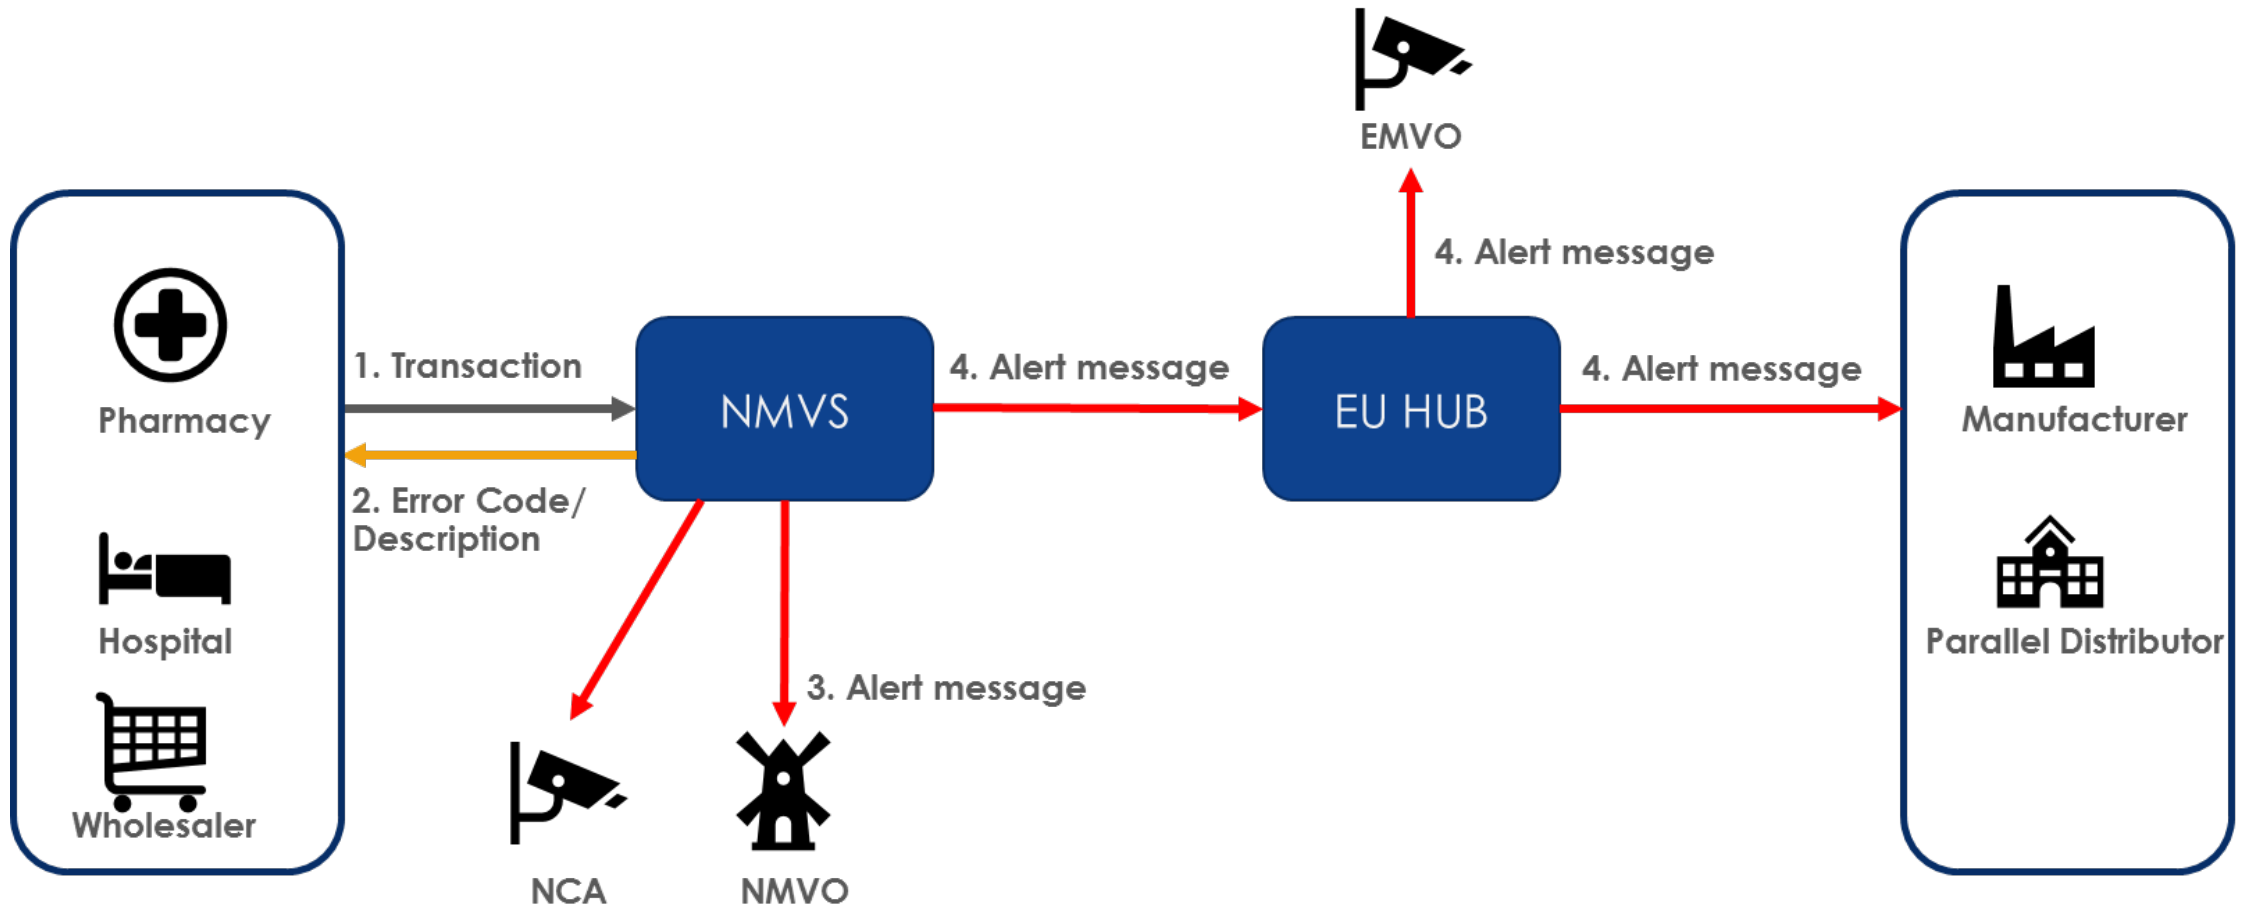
EMVO

4. Alert message

Pharmacy

Hospital

Wholesaler

1. Transaction

2. Error Code/ Description

NMVS

4. Alert message

EU HUB

4. Alert message

Manufacturer

Parallel Distributor

3. Alert message

NCA

NMVO